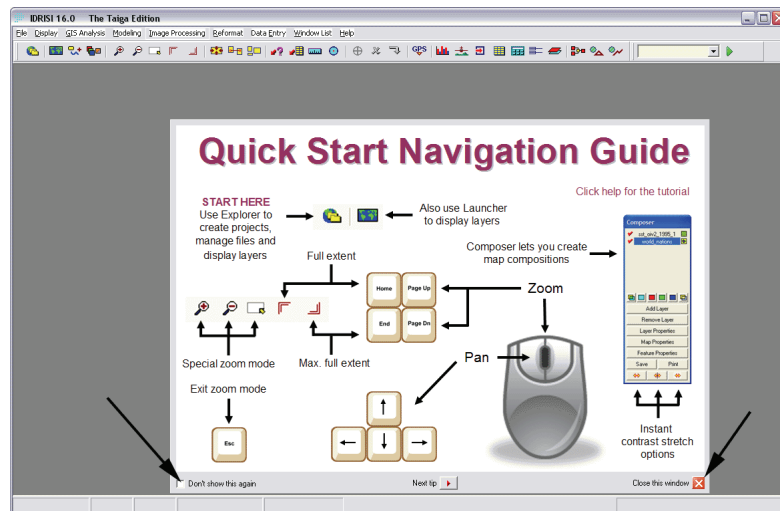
IDRISI 16.0 The Taiga Edition

File Display GIS Analysis Modeling Image Processing Reformat Data Entry Window List Help

GPS

Quick Start Navigation Guide

Click help for the tutorial

START HERE
Use Explorer to create projects, manage files and display layers

Also use Launcher to display layers

Composer lets you create map compositions

Composer
cat_oiv2_1995_1
world_nations
Add Layer
Remove Layer
Layer Properties
Map Properties
Feature Properties
Save
Print

Full extent

Home
Page Up
End
Page Dn

Zoom

Special zoom mode

Max. full extent

Pan

Exit zoom mode

Esc

Instant contrast stretch options

Don't show this again

Next tip

Close this window